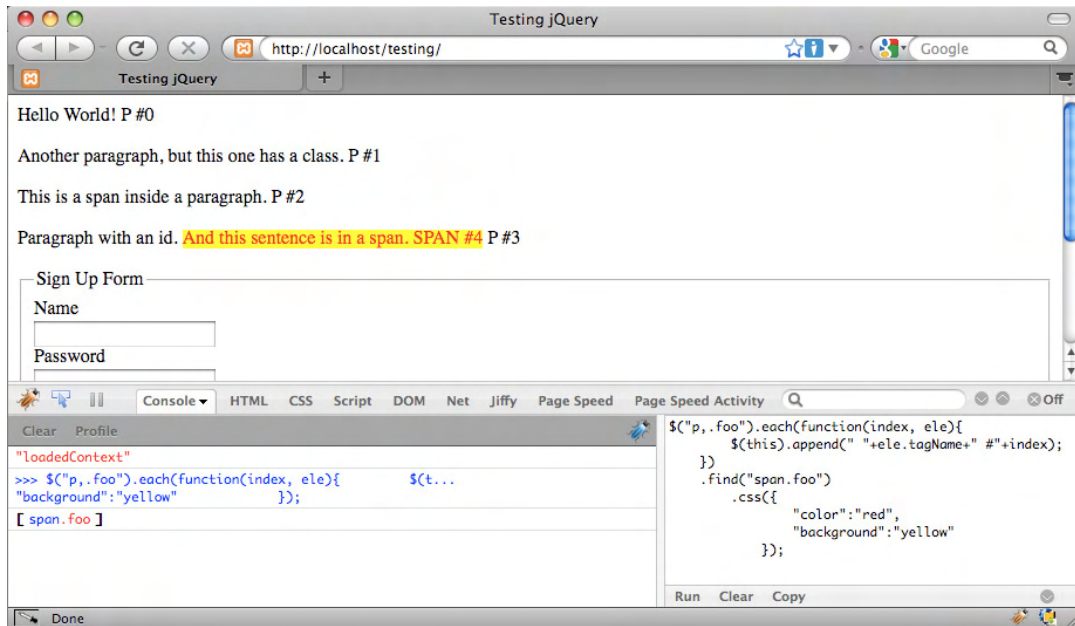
Testing jQuery

http://localhost/testing/

Google

Testing jQuery

+

Hello World! P #0

Another paragraph, but this one has a class. P #1

This is a span inside a paragraph. P #2

Paragraph with an id. And this sentence is in a span. SPAN #4 P #3

Sign Up Form

Name

Password

Console HTML CSS Script DOM Net Jiffy Page Speed Page Speed Activity

Off

Clear Profile

"loadedContext"

>>> $("p,.foo").each(function(index, ele){ $(t... "background":"yellow" });

[ span.foo ]

$("p,.foo").each(function(index, ele){
$(this).append(" "+ele.tagName+" #"+index);
})
.find("span.foo")
.css({
"color":"red",
"background":"yellow"
});

Run Clear Copy

Done